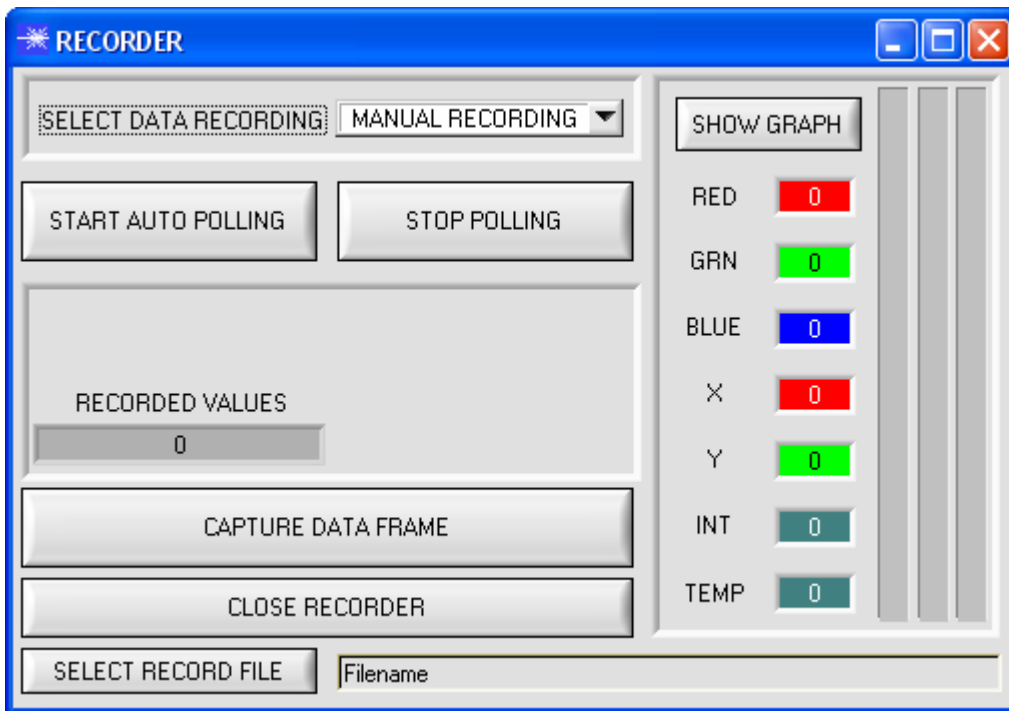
RECORDER

SELECT DATA RECORDING MANUAL RECORDING

START AUTO POLLING

STOP POLLING

RECORDED VALUES
0

CAPTURE DATA FRAME

CLOSE RECORDER

SELECT RECORD FILE
Filename

SHOW GRAPH

| | |
|---|---|
| RED | 0 |
| GRN | 0 |
| BLUE | 0 |
| X | 0 |
| Y | 0 |
| INT | 0 |
| TEMP | 0 |